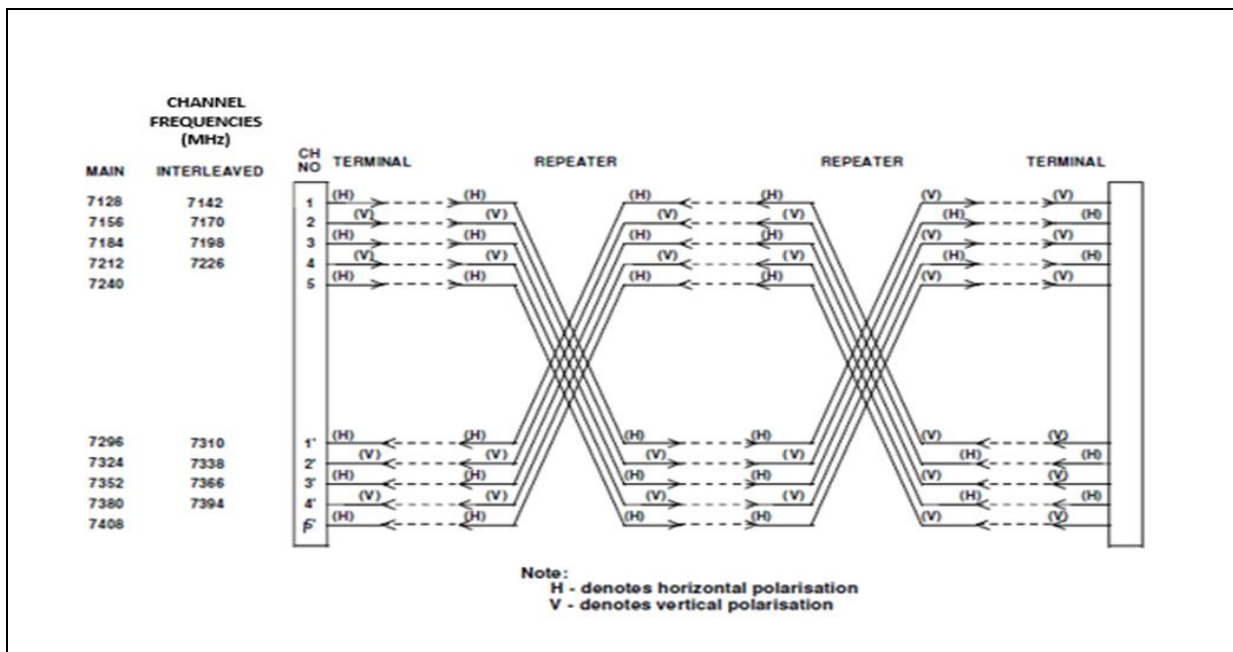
CHANNEL FREQUENCIES (MHz)

MAIN INTERLEAVED

| MAIN | INTERLEAVED | CH NO |
|---|---|---|
| 7128 | 7142 | 1 |
| 7156 | 7170 | 2 |
| 7184 | 7198 | 3 |
| 7212 | 7226 | 4 |
| 7240 | | 5 |
| 7296 | 7310 | 1' |
| 7324 | 7338 | 2' |
| 7352 | 7366 | 3' |
| 7380 | 7394 | 4' |
| 7408 | | 5' |

TERMINAL REPEATER REPEATER TERMINAL

(H) (H) (H) (H) (V) (V)
(V) (V) (V) (V) (H) (H)
(H) (H) (H) (H) (V) (V)
(V) (V) (V) (V) (H) (H)
(H) (H) (H) (H) (V) (V)

(H) (H) (H) (H) (V) (V)
(V) (V) (V) (V) (H) (H)
(H) (H) (H) (H) (V) (V)
(V) (V) (V) (V) (H) (H)
(H) (H) (H) (H) (V) (V)

Note:
H - denotes horizontal polarisation
V - denotes vertical polarisation